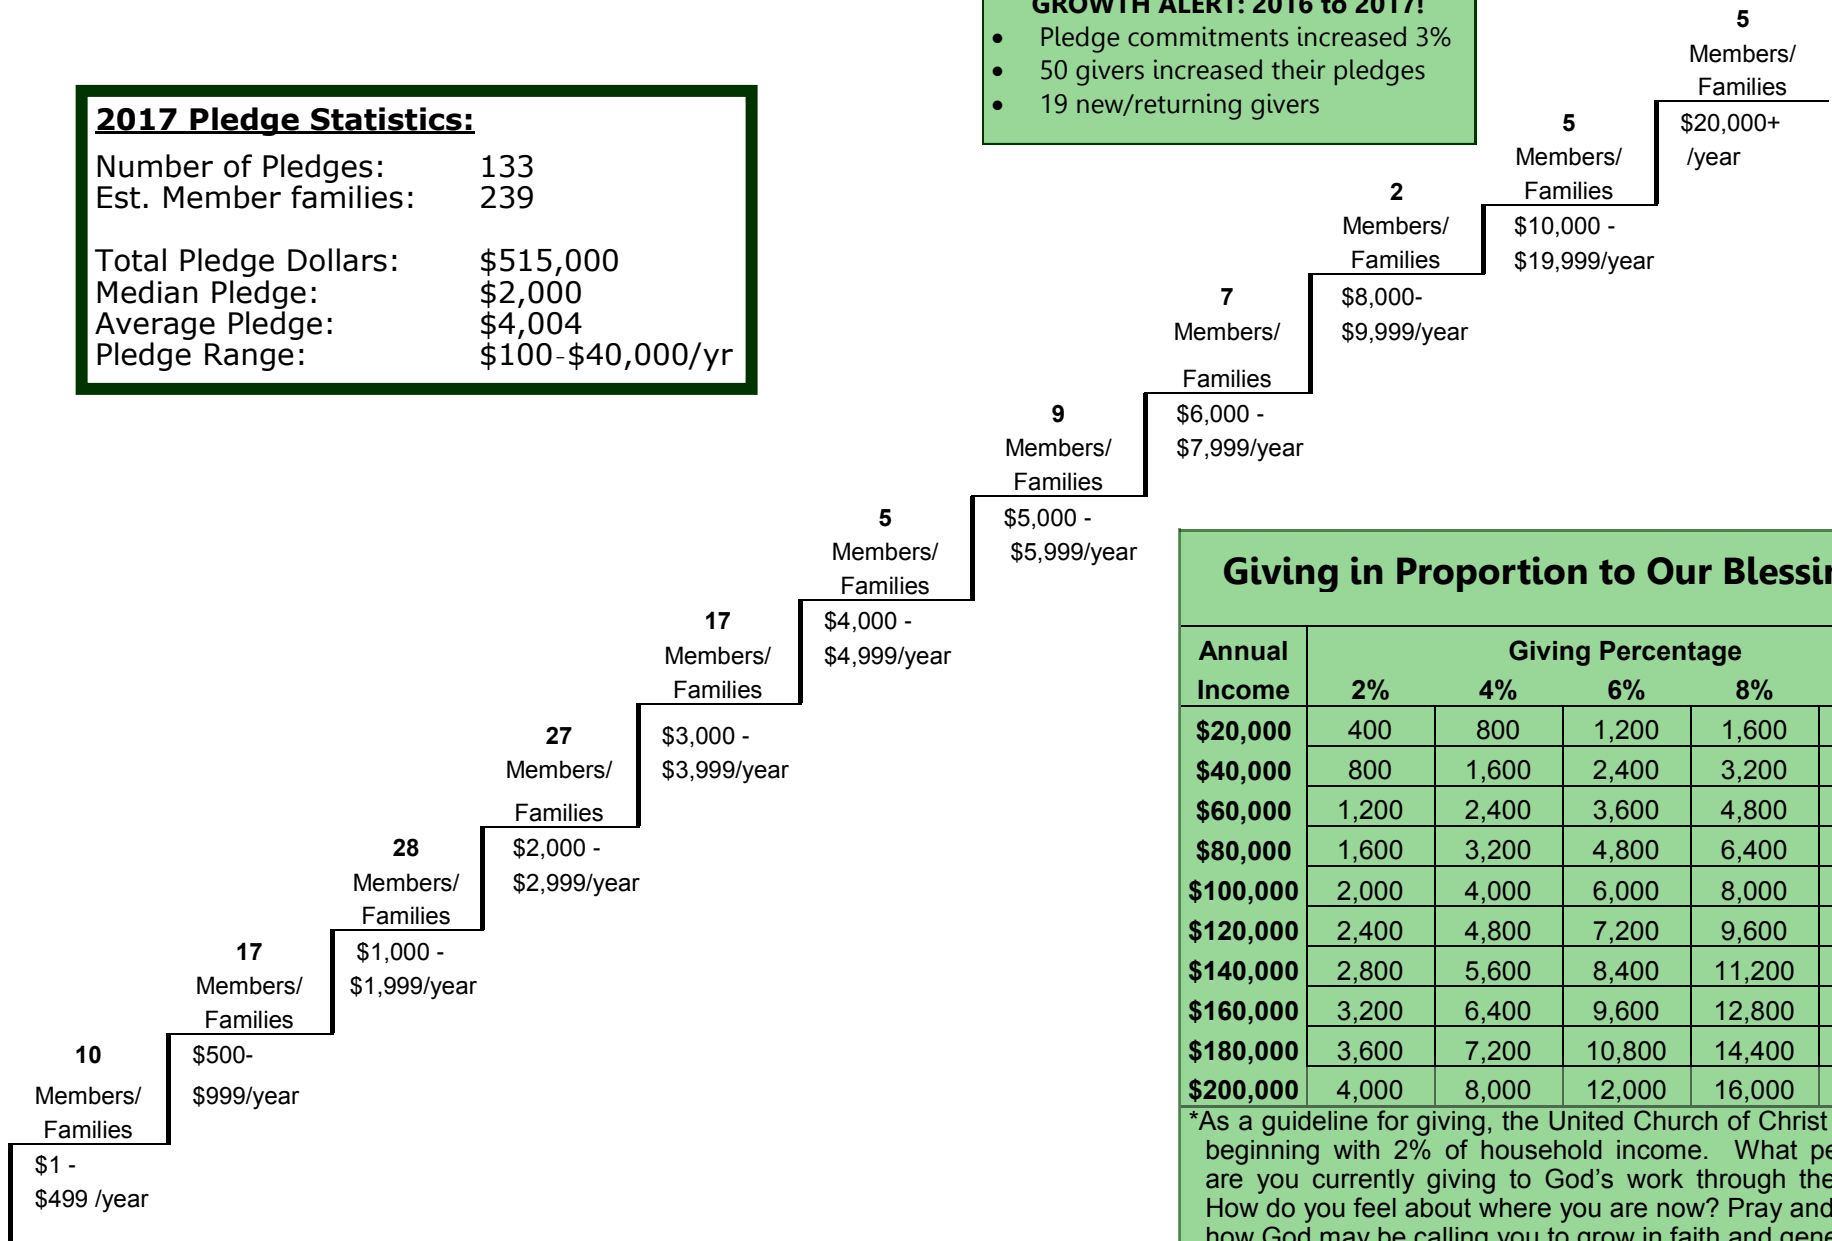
GROWTH ALERT: 2016 to 2017!
- Pledge commitments increased 3%
- 50 givers increased their pledges
- 19 new/returning givers

2017 Pledge Statistics:
Number of Pledges: 133
Est. Member families: 239

Total Pledge Dollars: $515,000
Median Pledge: $2,000
Average Pledge: $4,004
Pledge Range: $100-$40,000/yr

5 Members/ Families $20,000+ /year

5 Members/ Families $10,000 - $19,999/year

2 Members/ Families $8,000- $9,999/year

7 Members/ Families $6,000 - $7,999/year

9 Members/ Families $5,000 - $5,999/year

5 Members/ Families $4,000 - $4,999/year

17 Members/ Families $3,000 - $3,999/year

27 Members/ Families $2,000 - $2,999/year

28 Members/ Families $1,000 - $1,999/year

17 Members/ Families $500- $999/year

10 Members/ Families $1 - $499 /year

Giving in Proportion to Our Blessi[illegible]

| Annual Income | 2% | 4% | 6% | 8% |
|---|---|---|---|---|
| $20,000 | 400 | 800 | 1,200 | 1,600 |
| $40,000 | 800 | 1,600 | 2,400 | 3,200 |
| $60,000 | 1,200 | 2,400 | 3,600 | 4,800 |
| $80,000 | 1,600 | 3,200 | 4,800 | 6,400 |
| $100,000 | 2,000 | 4,000 | 6,000 | 8,000 |
| $120,000 | 2,400 | 4,800 | 7,200 | 9,600 |
| $140,000 | 2,800 | 5,600 | 8,400 | 11,200 |
| $160,000 | 3,200 | 6,400 | 9,600 | 12,800 |
| $180,000 | 3,600 | 7,200 | 10,800 | 14,400 |
| $200,000 | 4,000 | 8,000 | 12,000 | 16,000 |

Giving Percentage

*As a guideline for giving, the United Church of Christ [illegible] beginning with 2% of household income. What pe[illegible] are you currently giving to God's work through the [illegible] How do you feel about where you are now? Pray and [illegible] how God may be calling you to grow in faith and gene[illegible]